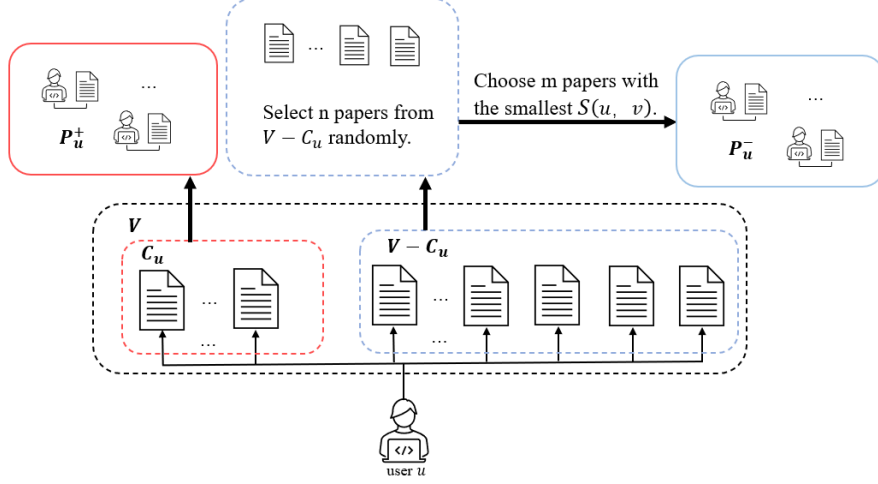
...

$\boldsymbol{P_u^+}$

...

Select n papers from $V - C_u$ randomly.

Choose m papers with the smallest $S(u, v)$.

...

$\boldsymbol{P_u^-}$

$\boldsymbol{V}$

$\boldsymbol{C_u}$

...

...

$\boldsymbol{V - C_u}$

...

...

user $u$